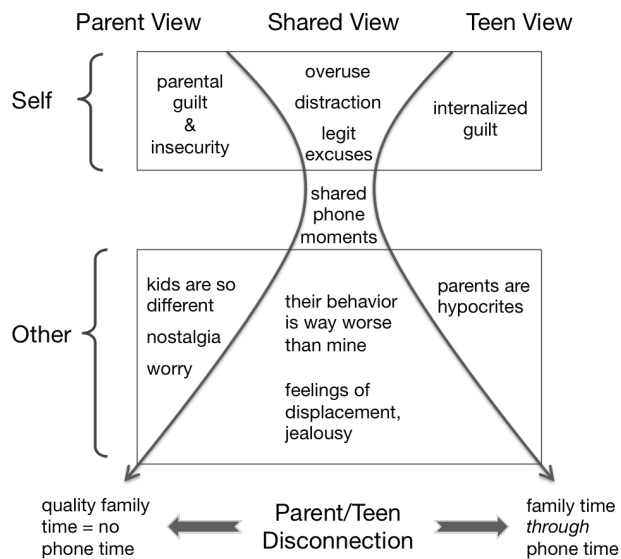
Parent View

Shared View

Teen View

Self

parental guilt & insecurity

overuse

distraction

legit excuses

internalized guilt

shared phone moments

Other

kids are so different

nostalgia

worry

their behavior is way worse than mine

feelings of displacement, jealousy

parents are hypocrites

quality family time = no phone time

Parent/Teen Disconnection

family time *through* phone time